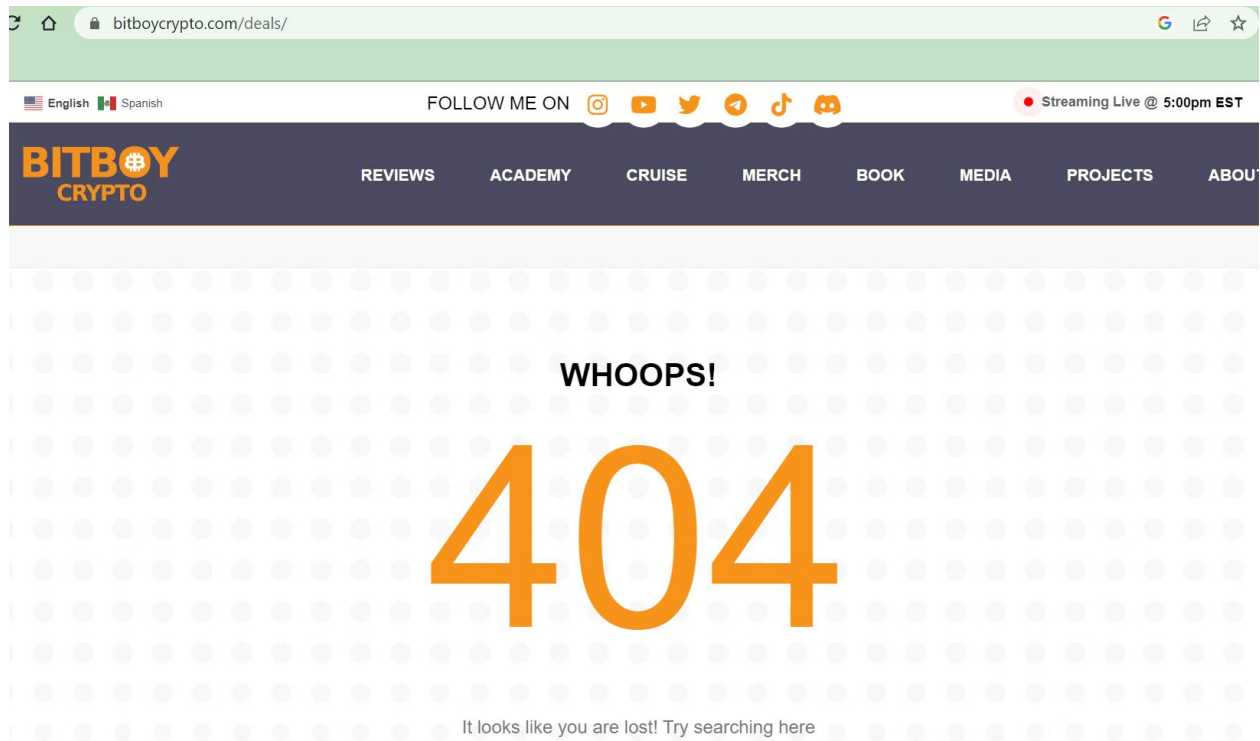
bitboycrypto.com/deals/

English Spanish

FOLLOW ME ON

Streaming Live @ 5:00pm EST

BITBOY CRYPTO

REVIEWS ACADEMY CRUISE MERCH BOOK MEDIA PROJECTS ABOU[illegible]

WHOOPS!

404

It looks like you are lost! Try searching here